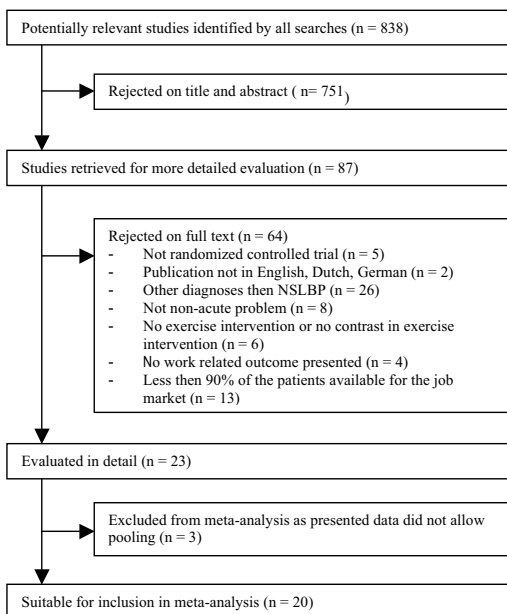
Potentially relevant studies identified by all searches (n = 838)

Rejected on title and abstract ( n= 751)

Studies retrieved for more detailed evaluation (n = 87)

Rejected on full text (n = 64)
- Not randomized controlled trial (n = 5)
- Publication not in English, Dutch, German (n = 2)
- Other diagnoses then NSLBP (n = 26)
- Not non-acute problem (n = 8)
- No exercise intervention or no contrast in exercise intervention (n = 6)
- No work related outcome presented (n = 4)
- Less then 90% of the patients available for the job market (n = 13)

Evaluated in detail (n = 23)

Excluded from meta-analysis as presented data did not allow pooling (n = 3)

Suitable for inclusion in meta-analysis (n = 20)